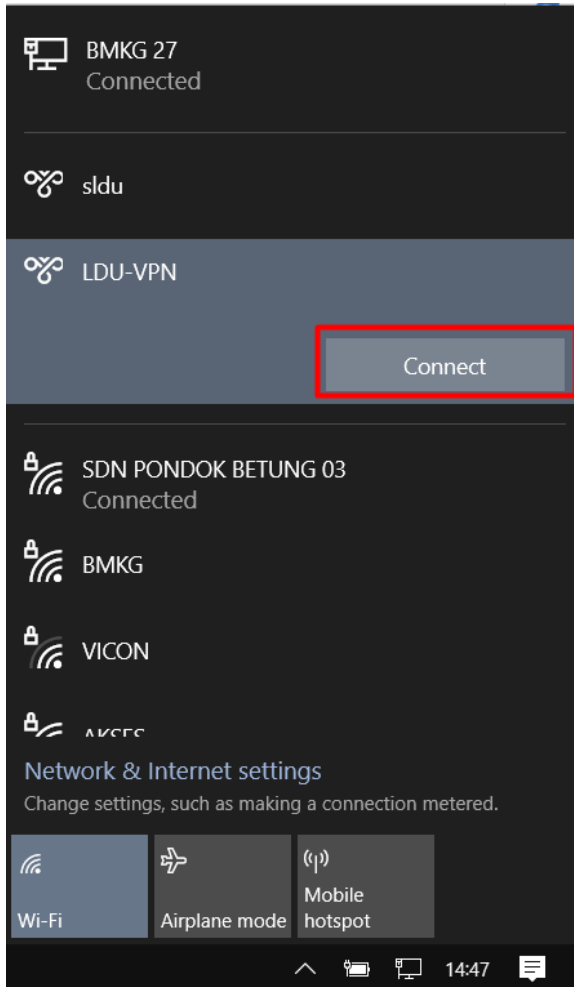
BMKG 27
Connected

sldu

LDU-VPN

Connect

SDN PONDOK BETUNG 03
Connected

BMKG

VICON

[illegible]

Network & Internet settings
Change settings, such as making a connection metered.

Wi-Fi

Airplane mode

Mobile hotspot

14:47